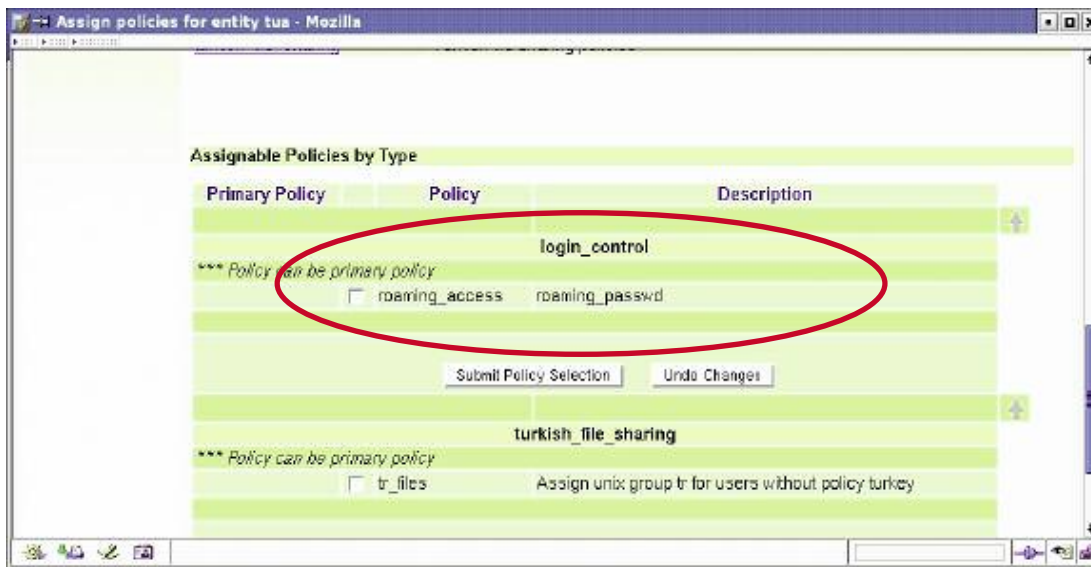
Assign policies for entity tua - Mozilla

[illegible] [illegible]

Assignable Policies by Type

| Primary Policy | Policy | Description |
|---|---|---|
| | login_control | |
| *** Policy can be primary policy | | |
| ☐ | roaming_access | roaming_passwd |

Submit Policy Selection | Undo Changes

| Primary Policy | Policy | Description |
|---|---|---|
| | turkish_file_sharing | |
| *** Policy can be primary policy | | |
| ☐ | tr_files | Assign unix group tr for users without policy turkey |